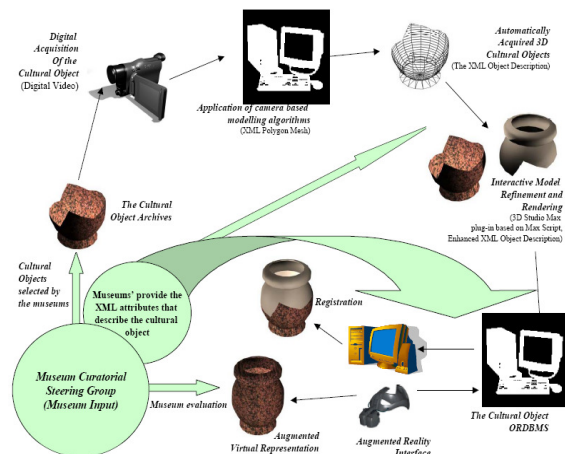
Digital Acquisition Of the Cultural Object (Digital Video)

Application of camera based modelling algorithms (XML Polygon Mesh)

Automatically Acquired 3D Cultural Objects (The XML Object Description)

Interactive Model Refinement and Rendering (3D Studio Max plug-in based on Max Script, Enhanced XML Object Description)

The Cultural Object Archives

Cultural Objects selected by the museums

Museums' provide the XML attributes that describe the cultural object

Registration

Museum Curatorial Steering Group (Museum Input)

Museum evaluation

Augmented Virtual Representation

Augmented Reality Interface

The Cultural Object ORDBMS